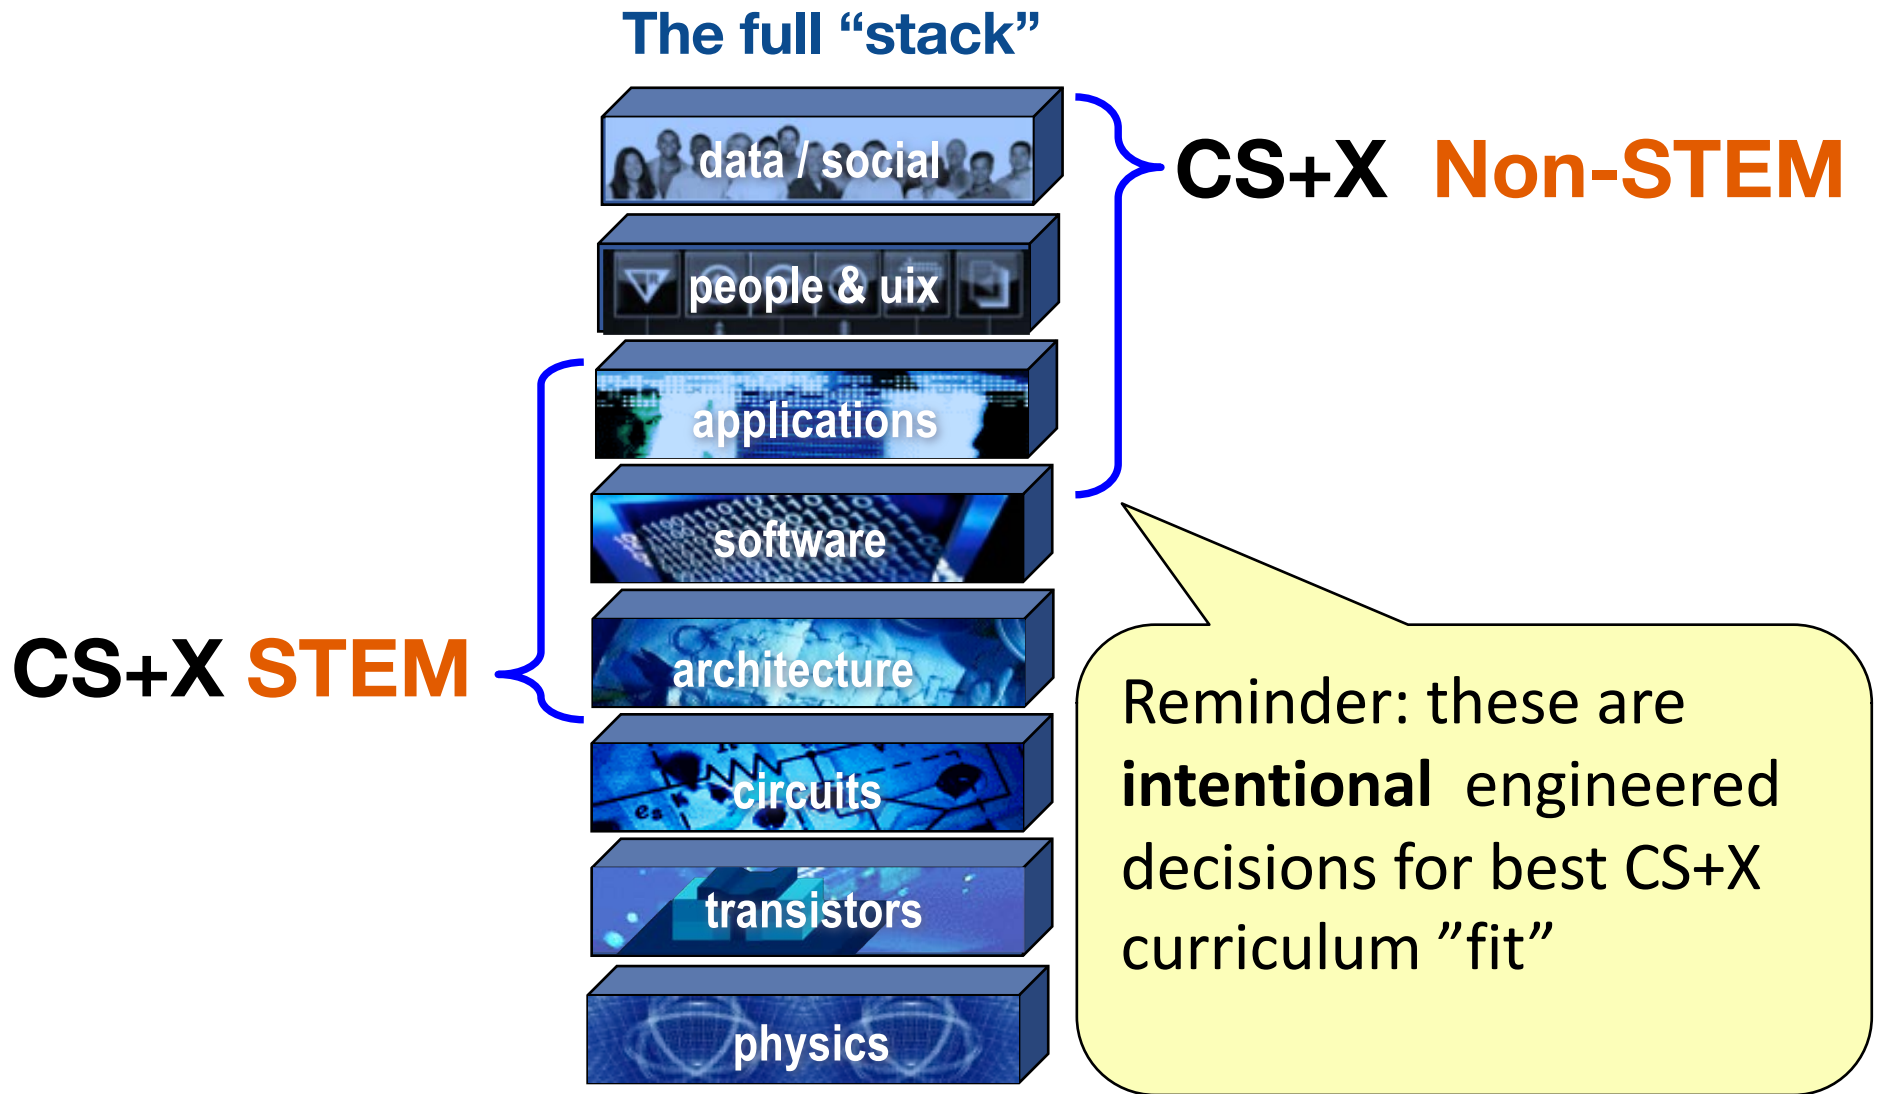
The full “stack”

data / social

people & uix

applications

software

architecture

circuits

transistors

physics

CS+X Non-STEM

CS+X STEM

Reminder: these are **intentional** engineered decisions for best CS+X curriculum ”fit”